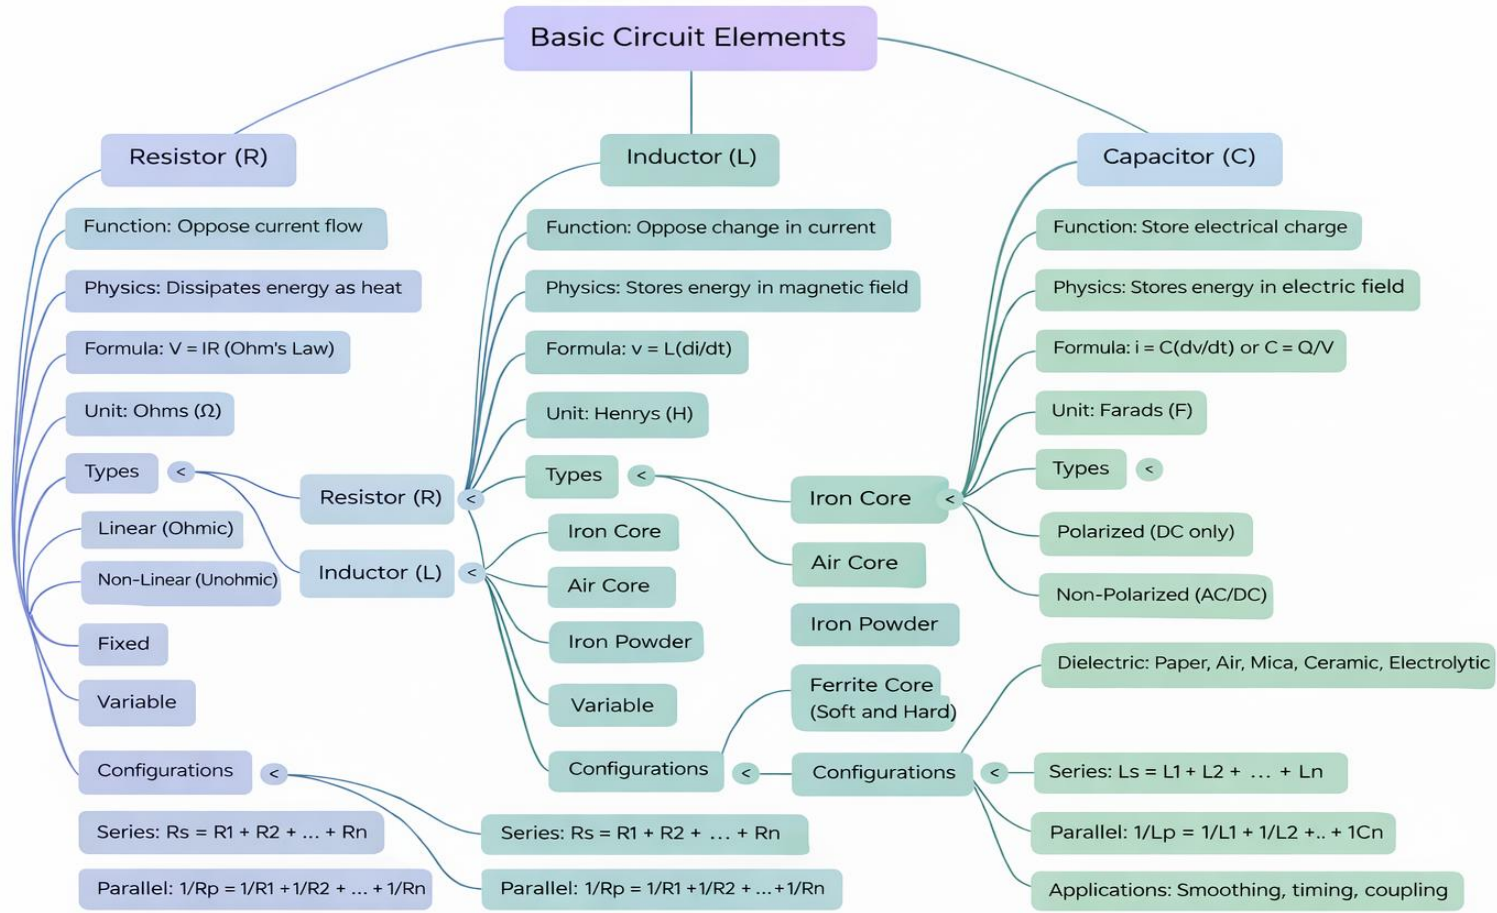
Basic Circuit Elements

Resistor (R)

Function: Oppose current flow

Physics: Dissipates energy as heat

Formula: V = IR (Ohm's Law)

Unit: Ohms (Ω)

Types <

Linear (Ohmic)

Non-Linear (Unohmic)

Fixed

Variable

Configurations <

Series: Rs = R1 + R2 + ... + Rn

Parallel: 1/Rp = 1/R1 +1/R2 + ... + 1/Rn

Resistor (R) <

Inductor (L) <

Inductor (L)

Function: Oppose change in current

Physics: Stores energy in magnetic field

Formula: v = L(di/dt)

Unit: Henrys (H)

Types <

Iron Core

Air Core

Iron Powder

Variable

Configurations <

Series: Rs = R1 + R2 + ... + Rn

Parallel: 1/Rp = 1/R1 +1/R2 + ...+1/Rn

Iron Core <

Air Core

Iron Powder

Ferrite Core (Soft and Hard)

Configurations <

Capacitor (C)

Function: Store electrical charge

Physics: Stores energy in electric field

Formula: i = C(dv/dt) or C = Q/V

Unit: Farads (F)

Types <

Polarized (DC only)

Non-Polarized (AC/DC)

Dielectric: Paper, Air, Mica, Ceramic, Electrolytic

Series: Ls = L1 + L2 + ... + Ln

Parallel: 1/Lp = 1/L1 + 1/L2 +.. + 1Cn

Applications: Smoothing, timing, coupling